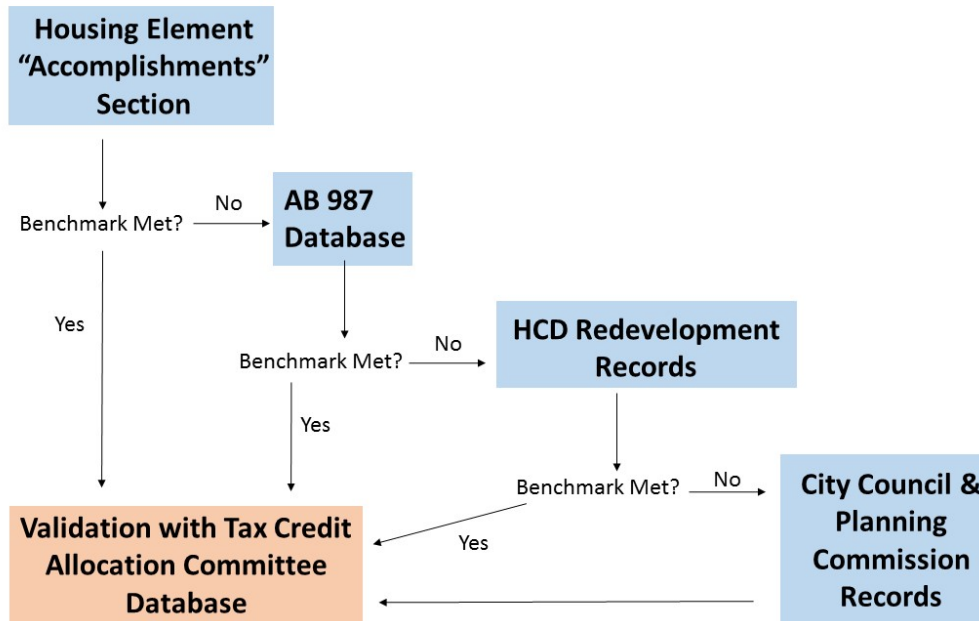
Housing Element "Accomplishments" Section

Benchmark Met?

No

AB 987 Database

Yes

Benchmark Met?

No

HCD Redevelopment Records

Yes

Benchmark Met?

No

City Council & Planning Commission Records

Yes

Validation with Tax Credit Allocation Committee Database